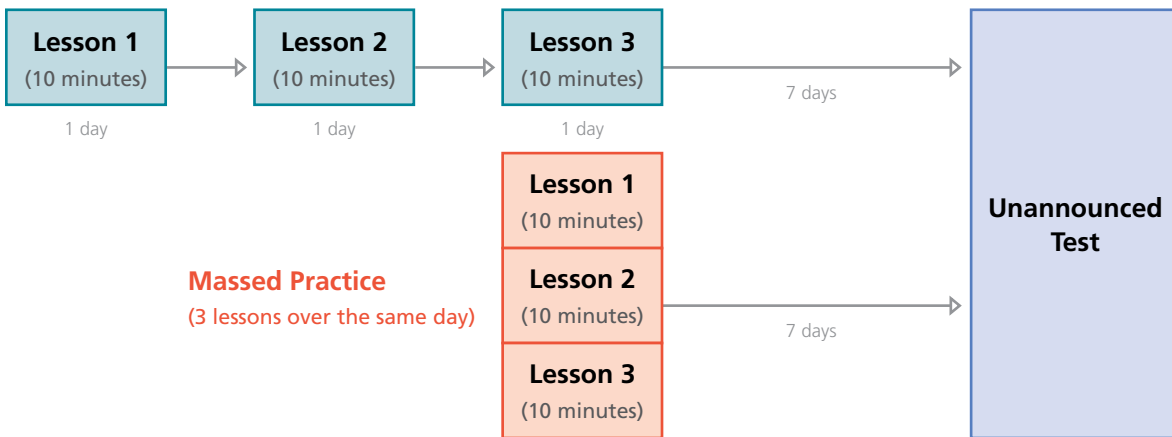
Lesson 1
(10 minutes)
1 day

Lesson 2
(10 minutes)
1 day

Lesson 3
(10 minutes)
1 day

7 days

Massed Practice
(3 lessons over the same day)

Lesson 1
(10 minutes)

Lesson 2
(10 minutes)

Lesson 3
(10 minutes)

7 days

Unannounced Test